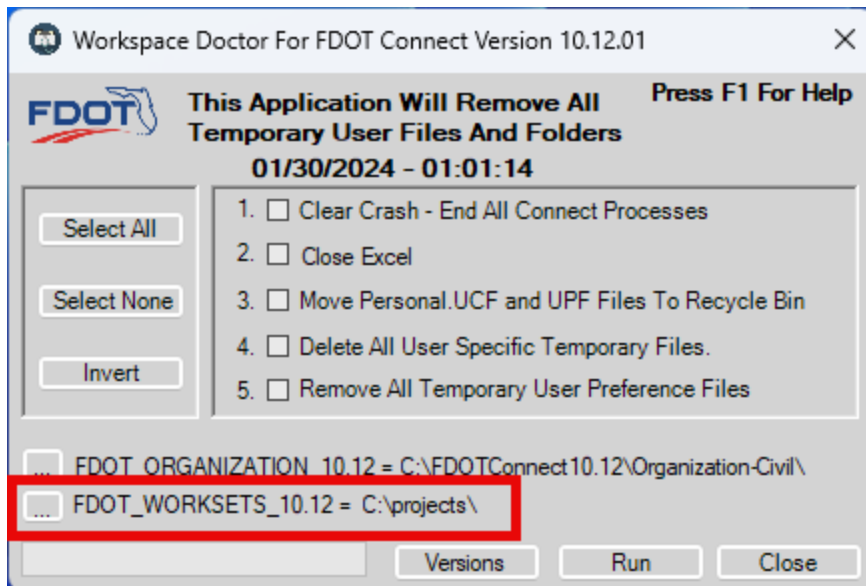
Workspace Doctor For FDOT Connect Version 10.12.01

FDOT

This Application Will Remove All Temporary User Files And Folders

Press F1 For Help

01/30/2024 - 01:01:14

Select All

Select None

Invert

1. Clear Crash - End All Connect Processes

2. Close Excel

3. Move Personal.UCF and UPF Files To Recycle Bin

4. Delete All User Specific Temporary Files.

5. Remove All Temporary User Preference Files

... FDOT_ORGANIZATION_10.12 = C:\FDOTConnect10.12\Organization-Civil\

... FDOT_WORKSETS_10.12 = C:\projects\

Versions

Run

Close